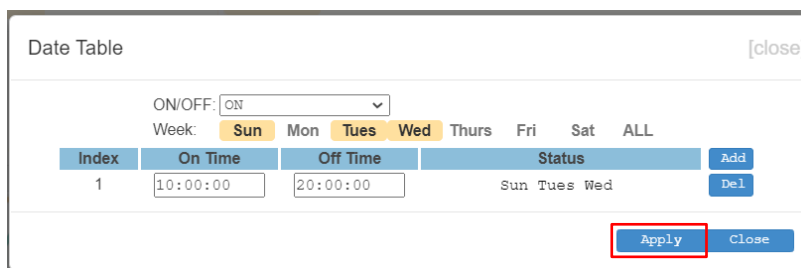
Date Table

[close

ON/OFF: ON

Week: Sun Mon Tues Wed Thurs Fri Sat ALL

| Index | On Time | Off Time | Status | Add |
|---|---|---|---|---|
| 1 | 10:00:00 | 20:00:00 | Sun Tues Wed | Del |

Apply Close